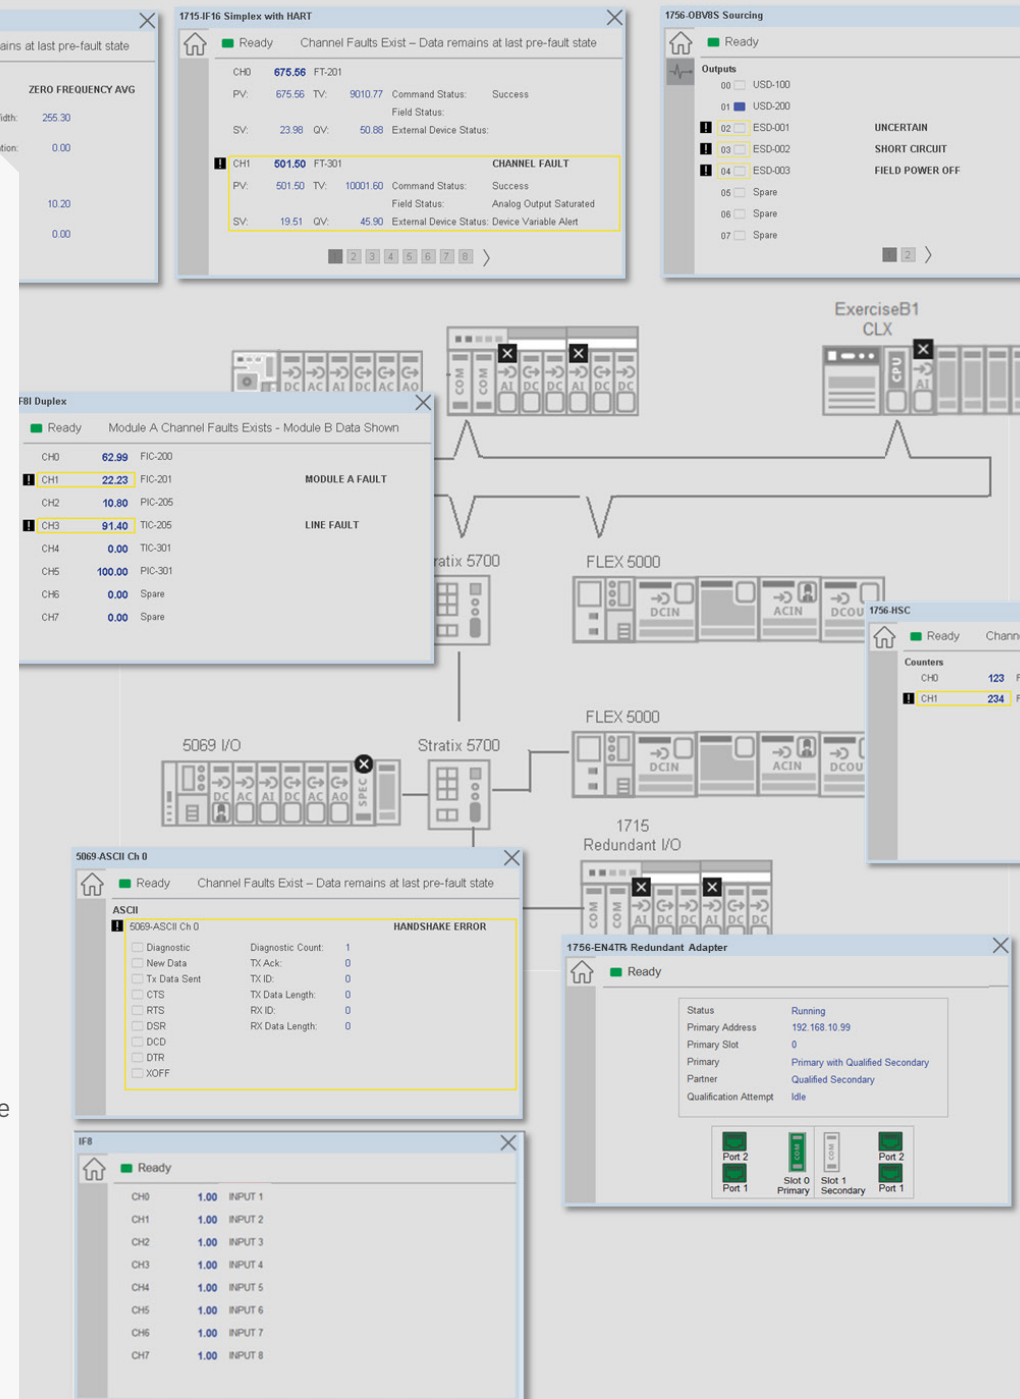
ains at last pre-fault state

ZERO FREQUENCY AVG

idth: 255.30

tion: 0.00

10.20

0.00

1715-IF16 Simplex with HART

Ready Channel Faults Exist – Data remains at last pre-fault state

CH0 675.56 FT-201
PV: 675.56 TV: 9010.77 Command Status: Success
Field Status:
SV: 23.98 QV: 50.88 External Device Status:

CH1 501.50 FT-301 CHANNEL FAULT
PV: 501.50 TV: 10001.60 Command Status: Success
Field Status: Analog Output Saturated
SV: 19.51 QV: 45.90 External Device Status: Device Variable Alert

1 2 3 4 5 6 7 8

1756-OBV8S Sourcing

Ready

Outputs
00 USD-100
01 USD-200
02 ESD-001 UNCERTAIN
03 ESD-002 SHORT CIRCUIT
04 ESD-003 FIELD POWER OFF
05 Spare
06 Spare
07 Spare

1 2

ExerciseB1
CLX

DC AC AI DC AC AO

COM COM AI DC AI DC DC

CPU AI

F8I Duplex

Ready Module A Channel Faults Exists - Module B Data Shown

| CH0 | 62.99 | FIC-200 | |
|---|---|---|---|
| CH1 | 22.23 | FIC-201 | MODULE A FAULT |
| CH2 | 10.80 | PIC-205 | |
| CH3 | 91.40 | TIC-205 | LINE FAULT |
| CH4 | 0.00 | TIC-301 | |
| CH5 | 100.00 | PIC-301 | |
| CH6 | 0.00 | Spare | |
| CH7 | 0.00 | Spare | |

tratix 5700

FLEX 5000

DCIN ACIN DCOU

1756-HSC

Ready Chann

Counters
CH0 123
CH1 234

FLEX 5000

DCIN ACIN DCOU

5069 I/O

DC AC AI DC AC AO SPEC

Stratix 5700

1715
Redundant I/O

COM COM AI DC DC AI DC DC

5069-ASCII Ch 0

Ready Channel Faults Exist – Data remains at last pre-fault state

ASCII
5069-ASCII Ch 0 HANDSHAKE ERROR

Diagnostic Diagnostic Count: 1
New Data TX Ack: 0
Tx Data Sent TX ID: 0
CTS TX Data Length: 0
RTS RX ID: 0
DSR RX Data Length: 0
DCD
DTR
XOFF

1756-EN4TR Redundant Adapter

Ready

Status Running
Primary Address 192.168.10.99
Primary Slot 0
Primary Primary with Qualified Secondary
Partner Qualified Secondary
Qualification Attempt Idle

Port 2
Port 1
Slot 0
Primary
Slot 1
Secondary
Port 2
Port 1

IF8

Ready

| CH0 | 1.00 | INPUT 1 |
|---|---|---|
| CH1 | 1.00 | INPUT 2 |
| CH2 | 1.00 | INPUT 3 |
| CH3 | 1.00 | INPUT 4 |
| CH4 | 1.00 | INPUT 5 |
| CH5 | 1.00 | INPUT 6 |
| CH6 | 1.00 | INPUT 7 |
| CH7 | 1.00 | INPUT 8 |

e